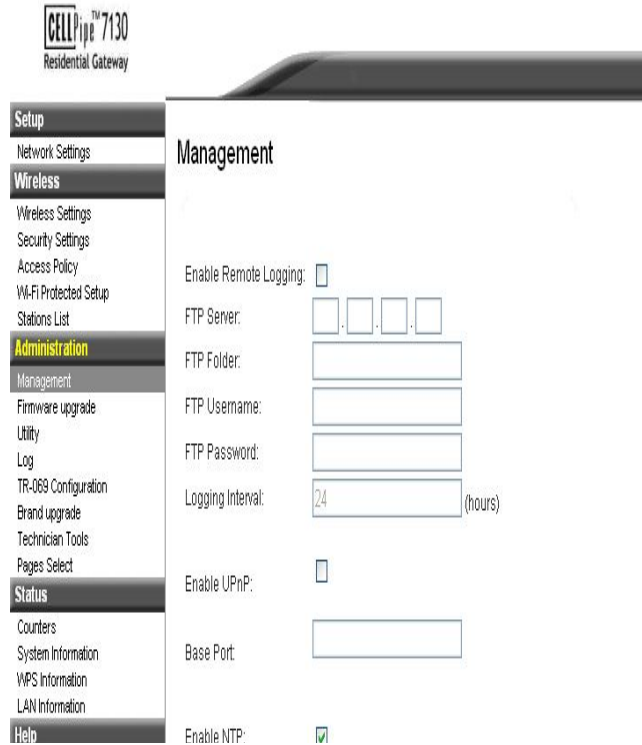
CELLPipe™ 7130
Residential Gateway

Setup
Network Settings
Wireless
Wireless Settings
Security Settings
Access Policy
Wi-Fi Protected Setup
Stations List
Administration
Management
Firmware upgrade
Utility
Log
TR-069 Configuration
Brand upgrade
Technician Tools
Pages Select
Status
Counters
System Information
WPS Information
LAN Information
Help

Management

Enable Remote Logging:

FTP Server: . . .

FTP Folder:

FTP Username:

FTP Password:

Logging Interval: 24 (hours)

Enable UPnP:

Base Port:

Enable NTP: